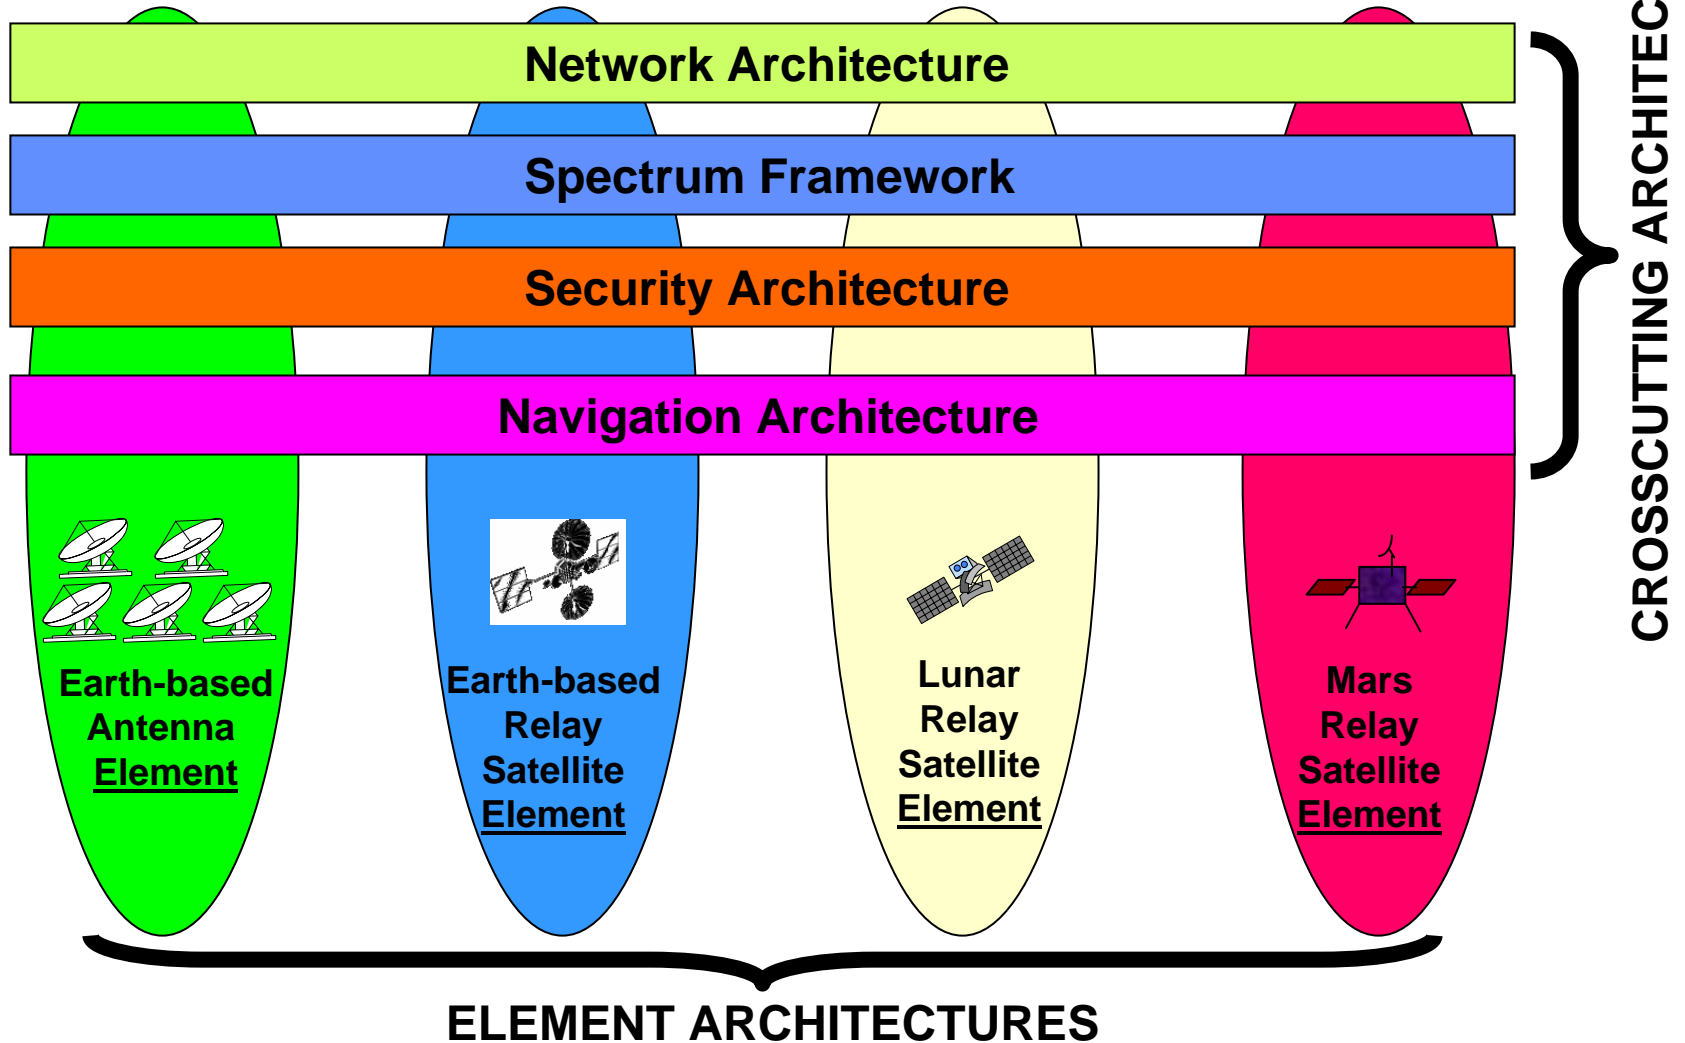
Network Architecture

Spectrum Framework

Security Architecture

Navigation Architecture

CROSSCUTTING ARCHITEC

Earth-based Antenna Element

Earth-based Relay Satellite Element

Lunar Relay Satellite Element

Mars Relay Satellite Element

ELEMENT ARCHITECTURES